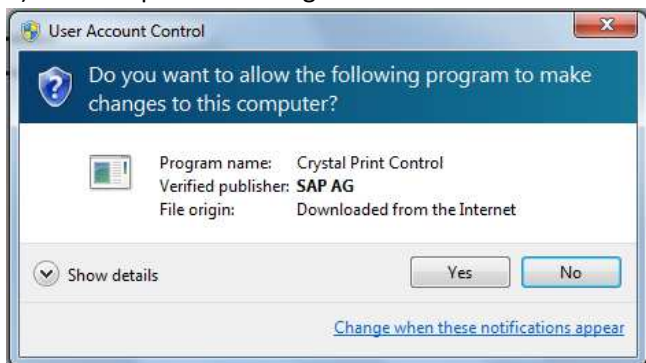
User Account Control

Do you want to allow the following program to make changes to this computer?

Program name: Crystal Print Control
Verified publisher: SAP AG
File origin: Downloaded from the Internet

Show details

Yes

No

Change when these notifications appear